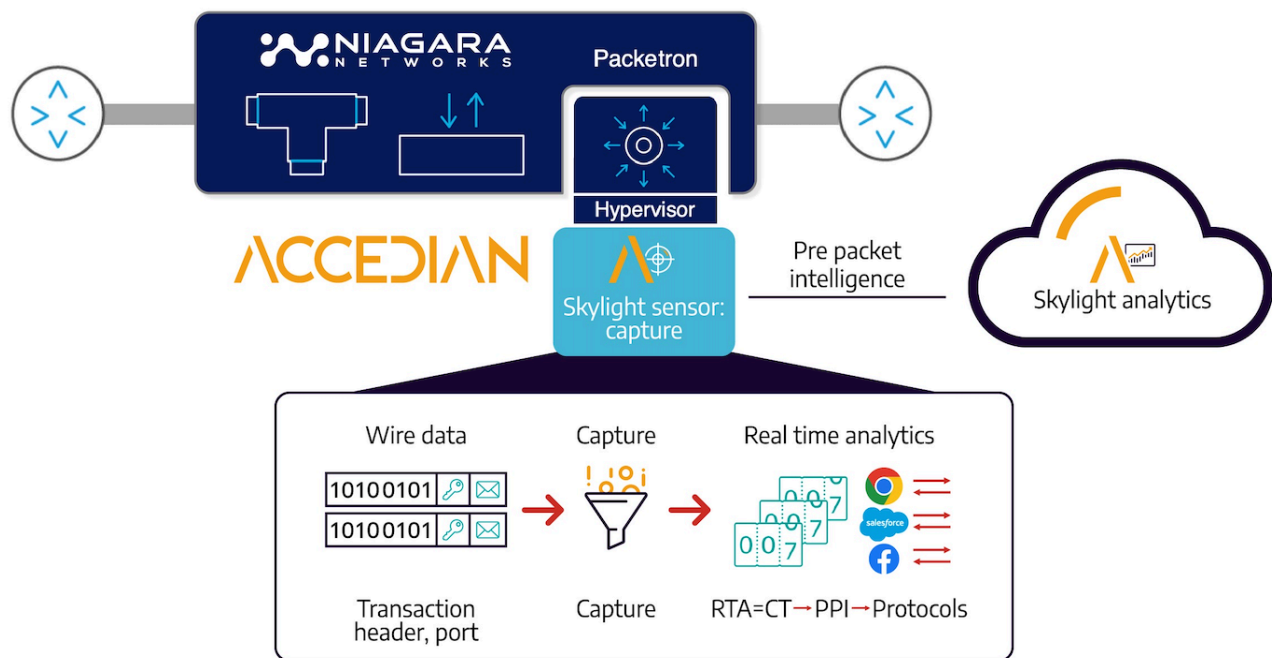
NIAGARA NETWORKS

Packetron

Hypervisor

ACCEDIAN

Skylight sensor: capture

Pre packet intelligence

Skylight analytics

Wire data

10100101

10100101

Capture

Real time analytics

0 0 7

0 0 7

0 0 7

salesforce

Transaction header, port

Capture

RTA=CT→PPI→Protocols